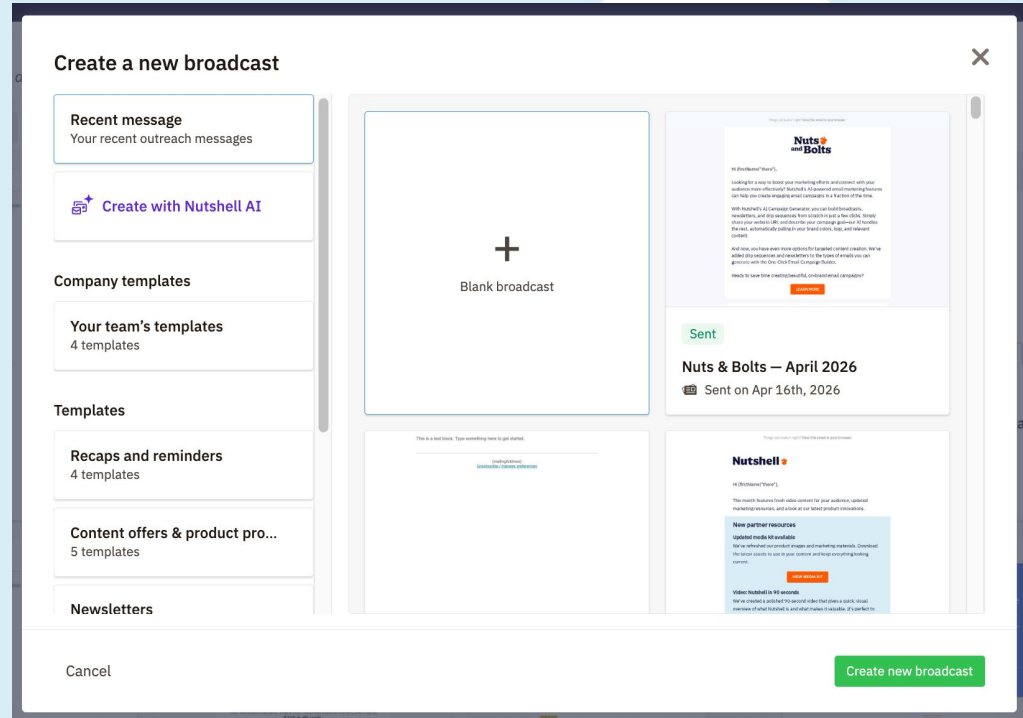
Create a new broadcast

Recent message
Your recent outreach messages

Create with Nutshell AI

Company templates

Your team's templates
4 templates

Templates

Recaps and reminders
4 templates

Content offers & product pro...
5 templates

Newsletters

+
Blank broadcast

Nuts and Bolts

Hi {firstName|"there"},

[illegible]

LEARN MORE

Sent

Nuts & Bolts — April 2026

Sent on Apr 16th, 2026

This is a text block. Type something here to get started.

Nutshell

Hi {firstName|"there"},

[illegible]

New partner resources

Updated media kit available

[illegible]

VIEW MEDIA KIT

Video: Nutshell in 90 seconds

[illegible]

Cancel

Create new broadcast